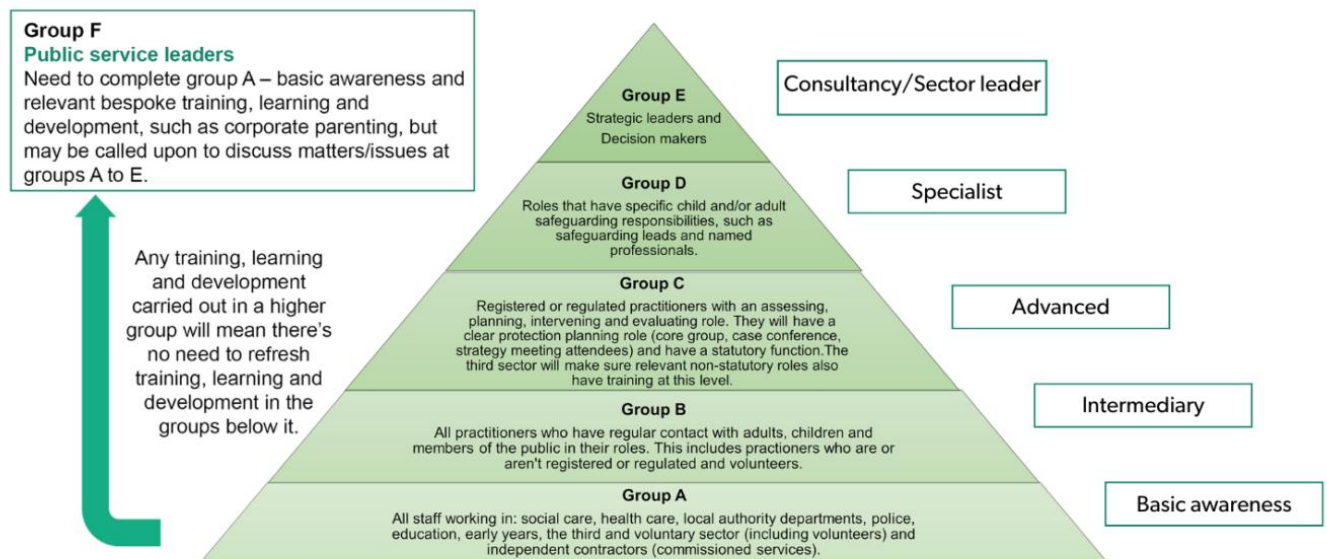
Group F
Public service leaders
Need to complete group A – basic awareness and relevant bespoke training, learning and development, such as corporate parenting, but may be called upon to discuss matters/issues at groups A to E.

Any training, learning and development carried out in a higher group will mean there's no need to refresh training, learning and development in the groups below it.

Group E
Strategic leaders and Decision makers

Consultancy/Sector leader

Group D
Roles that have specific child and/or adult safeguarding responsibilities, such as safeguarding leads and named professionals.

Specialist

Group C
Registered or regulated practitioners with an assessing, planning, intervening and evaluating role. They will have a clear protection planning role (core group, case conference, strategy meeting attendees) and have a statutory function.The third sector will make sure relevant non-statutory roles also have training at this level.

Advanced

Group B
All practitioners who have regular contact with adults, children and members of the public in their roles. This includes practioners who are or aren't registered or regulated and volunteers.

Intermediary

Group A
All staff working in: social care, health care, local authority departments, police, education, early years, the third and voluntary sector (including volunteers) and independent contractors (commissioned services).

Basic awareness